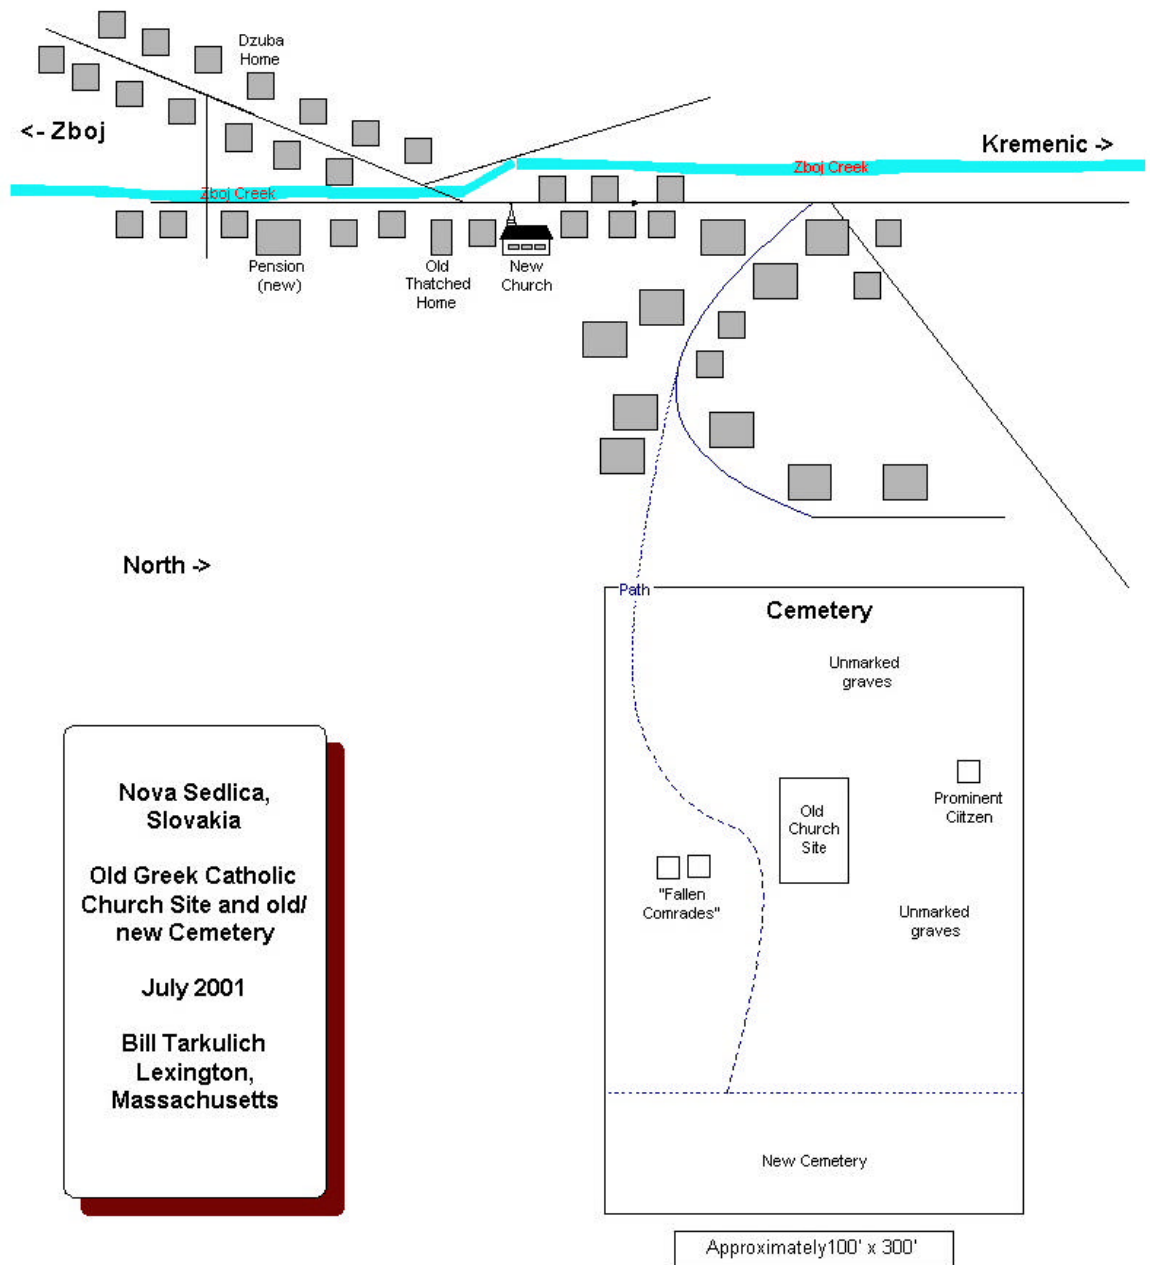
Dzuba Home

<- Zboj

Kremenic ->

Zboj Creek

Zboj Creek

Pension (new)

Old Thatched Home

New Church

North ->

Path

Cemetery

Unmarked graves

Old Church Site

Prominent Ciitzen

"Fallen Comrades"

Unmarked graves

New Cemetery

Approximately100' x 300'

Nova Sedlica, Slovakia

Old Greek Catholic Church Site and old/ new Cemetery

July 2001

Bill Tarkulich Lexington, Massachusetts